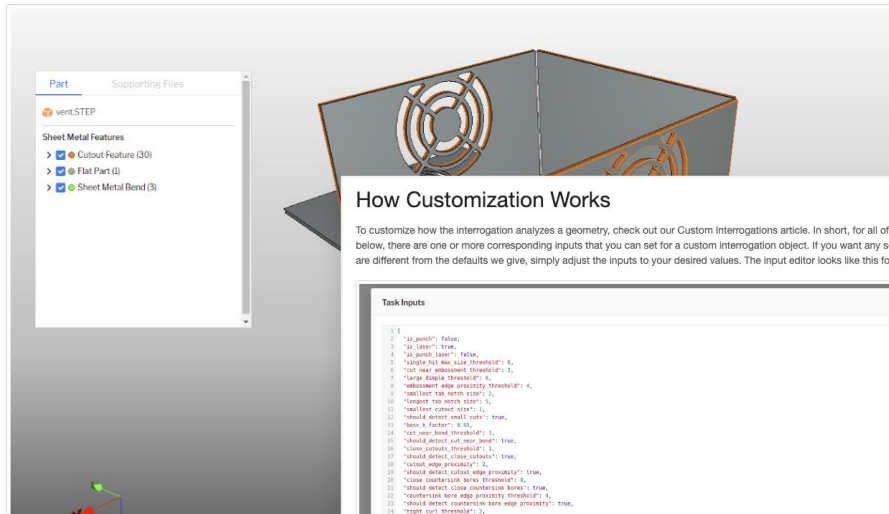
Part Supporting Files

vent.STEP

Sheet Metal Features

Cutout Feature (30)
Flat Part (1)
Sheet Metal Bend (3)

How Customization Works

To customize how the interrogation analyzes a geometry, check out our Custom Interrogations article. In short, for all of below, there are one or more corresponding inputs that you can set for a custom interrogation object. If you want any s are different from the defaults we give, simply adjust the inputs to your desired values. The input editor looks like this fo

Task Inputs

1 {
2 "is_punch": false,
3 "is_laser": true,
4 "is_punch_laser": false,
5 "single_hit_max_size_threshold": 0,
6 "cut_near_embossment_threshold": 3,
7 "large_dimple_threshold": 0,
8 "embossment_edge_proximity_threshold": 4,
9 "smallest_tab_notch_size": 2,
10 "longest_tab_notch_size": 5,
11 "smallest_cutout_size": 1,
12 "should_detect_small_cuts": true,
13 "base_k_factor": 0.45,
14 "cut_near_bend_threshold": 3,
15 "should_detect_cut_near_bend": true,
16 "close_cutouts_threshold": 1,
17 "should_detect_close_cutouts": true,
18 "cutout_edge_proximity": 2,
19 "should_detect_cutout_edge_proximity": true,
20 "close_countersink_bores_threshold": 0,
21 "should_detect_close_countersink_bores": true,
22 "countersink_bore_edge_proximity_threshold": 4,
23 "should_detect_countersink_bore_edge_proximity": true,
24 "tight_curl_threshold": 2,